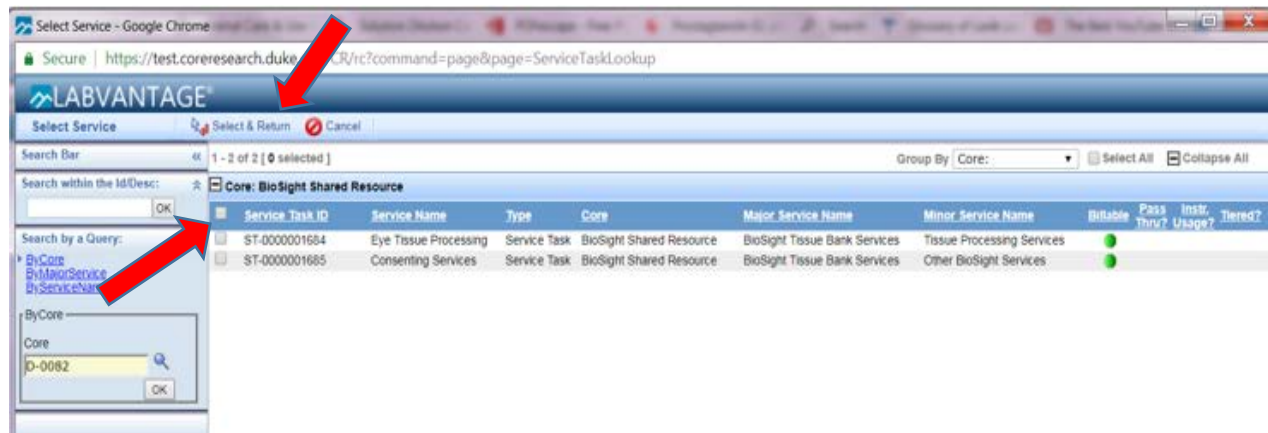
Select Service - Google Chrome

Secure | https://test.coreresearch.duke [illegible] CR/rc?command=page&page=ServiceTaskLookup

LABVANTAGE

Select Service

Select & Return Cancel

Search Bar

1 - 2 of 2 [ 0 selected ]

Group By Core:

Select All Collapse All

Search within the Id/Desc:

OK

Core: BioSight Shared Resource

| | Service Task ID | Service Name | Type | Core | Major Service Name | Minor Service Name | Billable | Pass Thru? | Instr. Usage? | Tiered? |
|---|---|---|---|---|---|---|---|---|---|---|
| | ST-0000001684 | Eye Tissue Processing | Service Task | BioSight Shared Resource | BioSight Tissue Bank Services | Tissue Processing Services | | | | |
| | ST-0000001685 | Consenting Services | Service Task | BioSight Shared Resource | BioSight Tissue Bank Services | Other BioSight Services | | | | |

Search by a Query:

ByCore
ByMajorService
ByServiceNa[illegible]

ByCore

Core

D-0082

OK